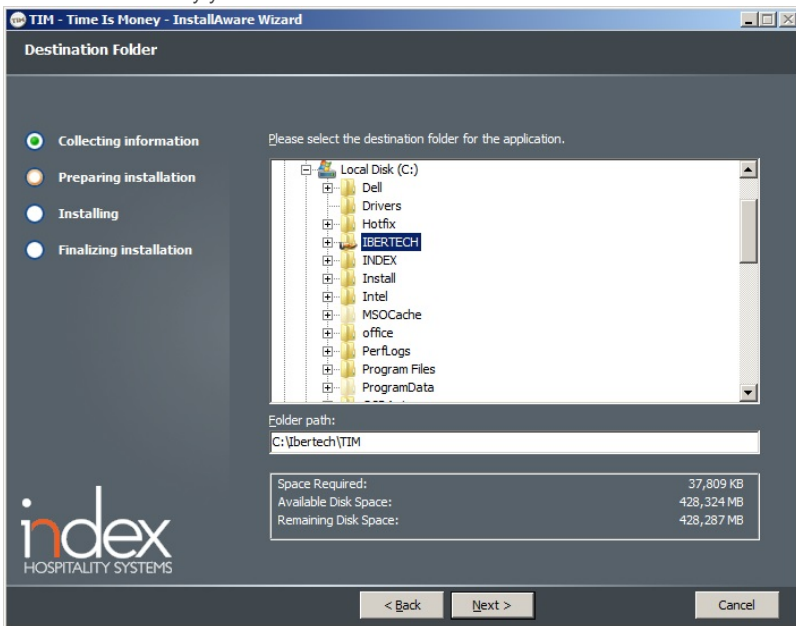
TIM - Time Is Money - InstallAware Wizard

Destination Folder

Collecting information
Preparing installation
Installing
Finalizing installation

Please select the destination folder for the application.

Local Disk (C:)
Dell
Drivers
Hotfix
IBERTECH
INDEX
Install
Intel
MSOCache
office
PerfLogs
Program Files
ProgramData

Folder path:
C:\Ibertech\TIM

| | |
|---|---|
| Space Required: | 37,809 KB |
| Available Disk Space: | 428,324 MB |
| Remaining Disk Space: | 428,287 MB |

index
HOSPITALITY SYSTEMS

< Back
Next >
Cancel